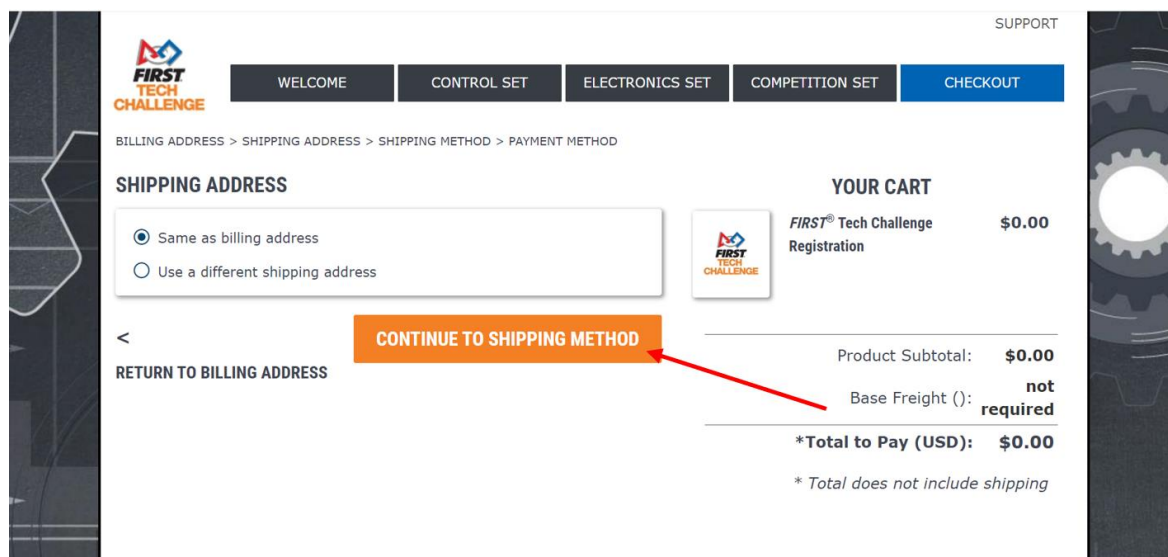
SUPPORT

FIRST TECH CHALLENGE

WELCOME
CONTROL SET
ELECTRONICS SET
COMPETITION SET
CHECKOUT

BILLING ADDRESS > SHIPPING ADDRESS > SHIPPING METHOD > PAYMENT METHOD

SHIPPING ADDRESS

Same as billing address
Use a different shipping address

<
RETURN TO BILLING ADDRESS

CONTINUE TO SHIPPING METHOD

YOUR CART

FIRST TECH CHALLENGE

*FIRST*® Tech Challenge Registration $0.00

| | |
|---|---|
| Product Subtotal: | $0.00 |
| Base Freight (): | not required |
| *Total to Pay (USD): | $0.00 |

* Total does not include shipping